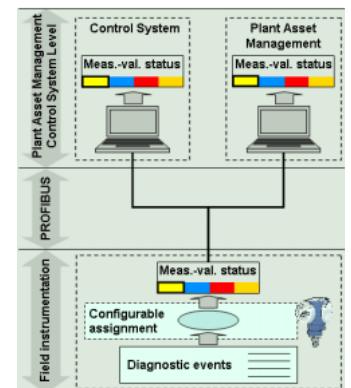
Plant Asset Management Control System Level

Control System

Meas.-val. status

Plant Asset Management

Meas.-val. status

PROFIBUS

Field instrumentation

Meas.-val. status

Configurable assignment

Diagnostic events